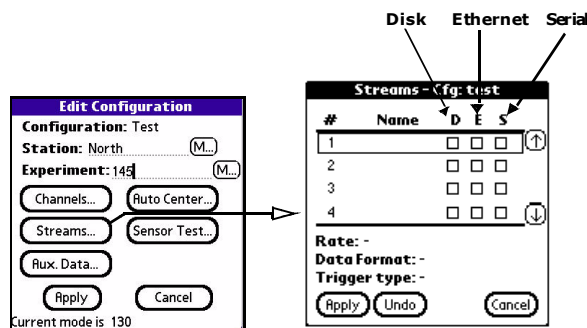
Disk Ethernet Serial

Edit Configuration
Configuration: Test
Station: North (M...)
Experiment: 145 (M...)
Channels...
Auto Center...
Streams...
Sensor Test...
Aux. Data...
Apply
Cancel
Current mode is 130

Streams - Cfg: test

| # | Name | D | E | S |
|---|---|---|---|---|
| 1 | | ☐ | ☐ | ☐ |
| 2 | | ☐ | ☐ | ☐ |
| 3 | | ☐ | ☐ | ☐ |
| 4 | | ☐ | ☐ | ☐ |

Rate: -
Data Format: -
Trigger type: -
Apply
Undo
Cancel